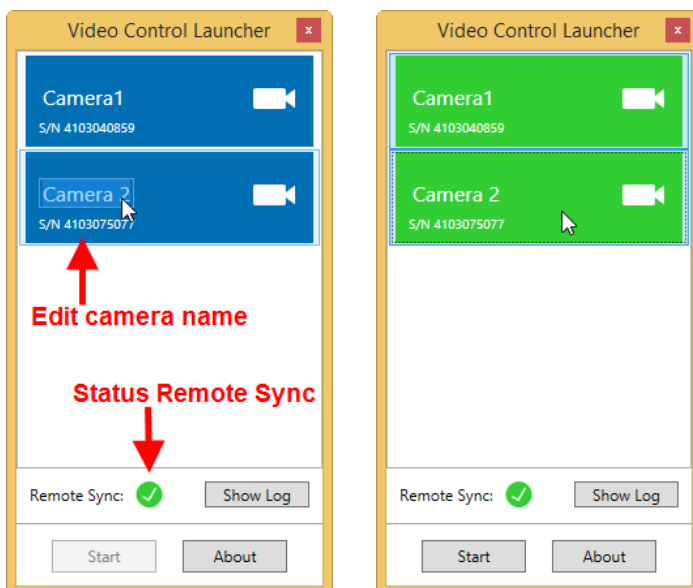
Video Control Launcher

Camera1
S/N 4103040859

Camera 2
S/N 4103075077

Edit camera name

Status Remote Sync

Remote Sync: Show Log

Start About

Video Control Launcher

Camera1
S/N 4103040859

Camera 2
S/N 4103075077

Remote Sync: Show Log

Start About